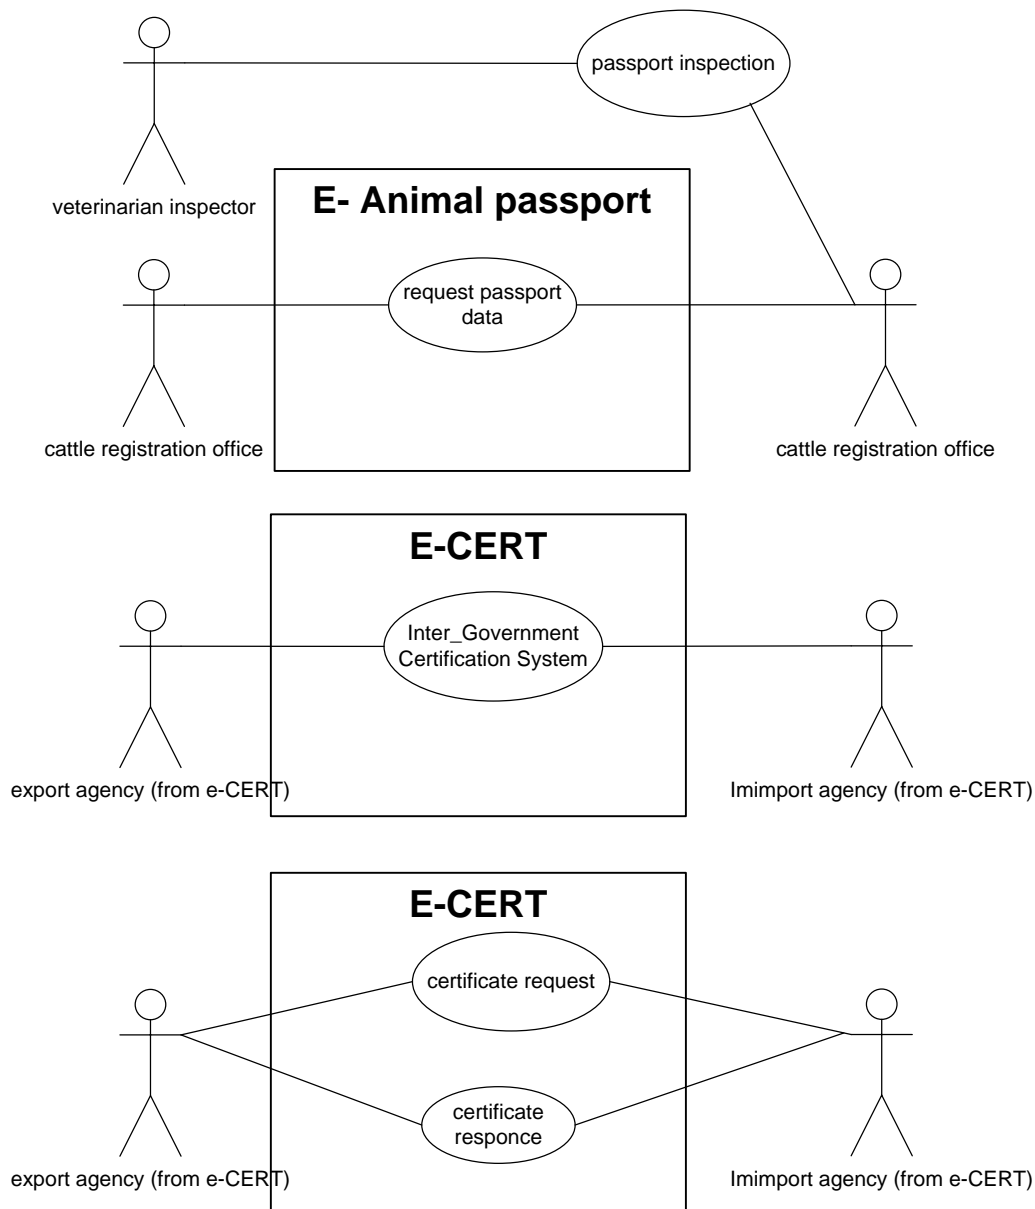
passport inspection

veterinarian inspector

E- Animal passport

request passport data

cattle registration office

cattle registration office

E-CERT

Inter_Government Certification System

export agency (from e-CERT)

Imimport agency (from e-CERT)

E-CERT

certificate request

certificate responce

export agency (from e-CERT)

Imimport agency (from e-CERT)